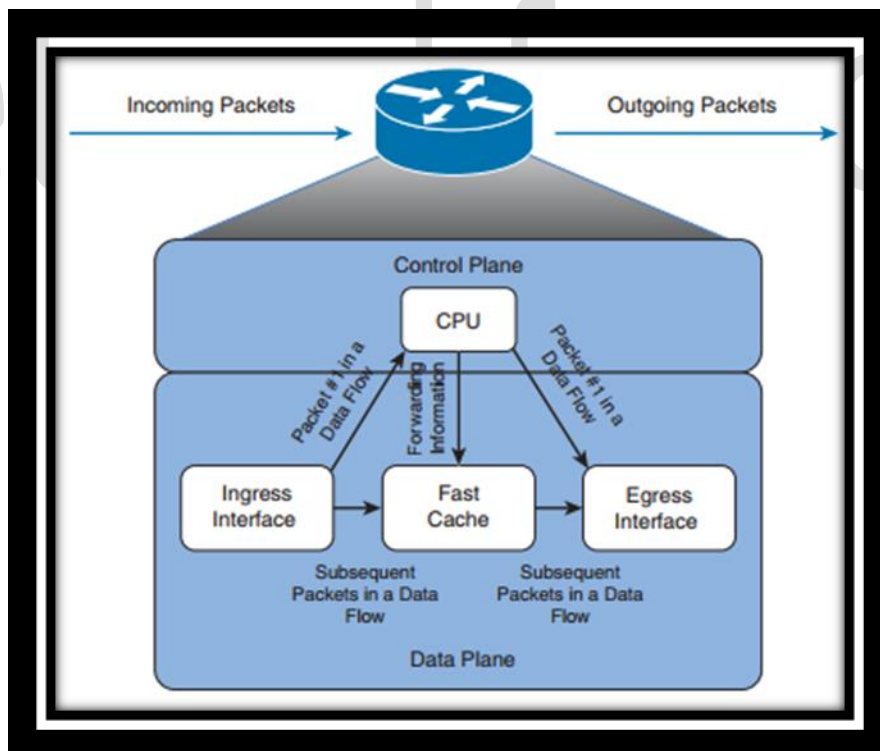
Incoming Packets

Outgoing Packets

Control Plane

CPU

Packet #1 in a Data Flow

Forwarding Information

Packet #1 in a Data Flow

Ingress Interface

Fast Cache

Egress Interface

Subsequent Packets in a Data Flow

Subsequent Packets in a Data Flow

Data Plane